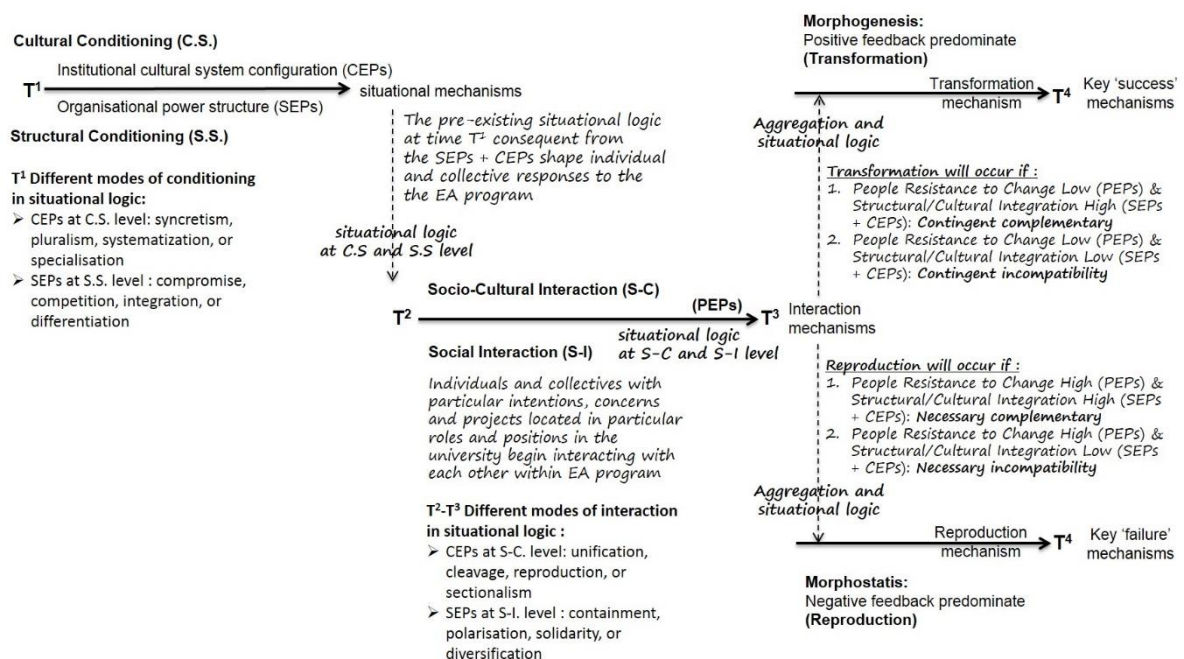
Cultural Conditioning (C.S.)

$T^1$ Institutional cultural system configuration (CEPs) situational mechanisms
Organisational power structure (SEPs)

Structural Conditioning (S.S.)

$T^1$ Different modes of conditioning in situational logic:
➢ CEPs at C.S. level: syncretism, pluralism, systematization, or specialisation
➢ SEPs at S.S. level : compromise, competition, integration, or differentiation

The pre-existing situational logic at time $T^1$ consequent from the SEPs + CEPs shape individual and collective responses to the the EA program

situational logic at C.S and S.S level

Socio-Cultural Interaction (S-C)

$T^2$ (PEPs) $T^3$ Interaction mechanisms

situational logic at S-C and S-I level

Social Interaction (S-I)

Individuals and collectives with particular intentions, concerns and projects located in particular roles and positions in the university begin interacting with each other within EA program

$T^2$-$T^3$ Different modes of interaction in situational logic :
➢ CEPs at S-C. level: unification, cleavage, reproduction, or sectionalism
➢ SEPs at S-I. level : containment, polarisation, solidarity, or diversification

Morphogenesis:
Positive feedback predominate
(Transformation)

Transformation mechanism $T^4$ Key 'success' mechanisms

Aggregation and situational logic

Transformation will occur if :
1. People Resistance to Change Low (PEPs) & Structural/Cultural Integration High (SEPs + CEPs): Contingent complementary
2. People Resistance to Change Low (PEPs) & Structural/Cultural Integration Low (SEPs + CEPs): Contingent incompatibility

Reproduction will occur if :
1. People Resistance to Change High (PEPs) & Structural/Cultural Integration High (SEPs + CEPs): Necessary complementary
2. People Resistance to Change High (PEPs) & Structural/Cultural Integration Low (SEPs + CEPs): Necessary incompatibility

Aggregation and situational logic

Reproduction mechanism $T^4$ Key 'failure' mechanisms

Morphostatis:
Negative feedback predominate
(Reproduction)